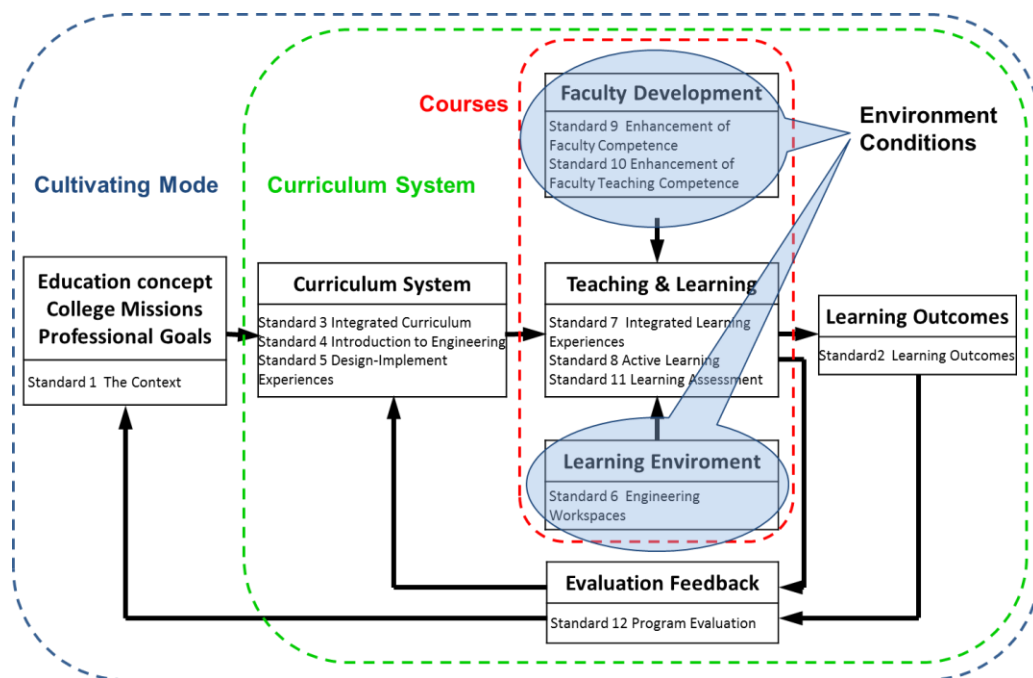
Courses

Faculty Development

Standard 9 Enhancement of Faculty Competence
Standard 10 Enhancement of Faculty Teaching Competence

Environment Conditions

Cultivating Mode

Curriculum System

Education concept
College Missions
Professional Goals

Standard 1 The Context

Curriculum System

Standard 3 Integrated Curriculum
Standard 4 Introduction to Engineering
Standard 5 Design-Implement Experiences

Teaching & Learning

Standard 7 Integrated Learning Experiences
Standard 8 Active Learning
Standard 11 Learning Assessment

Learning Outcomes

Standard2 Learning Outcomes

Learning Enviroment

Standard 6 Engineering Workspaces

Evaluation Feedback

Standard 12 Program Evaluation